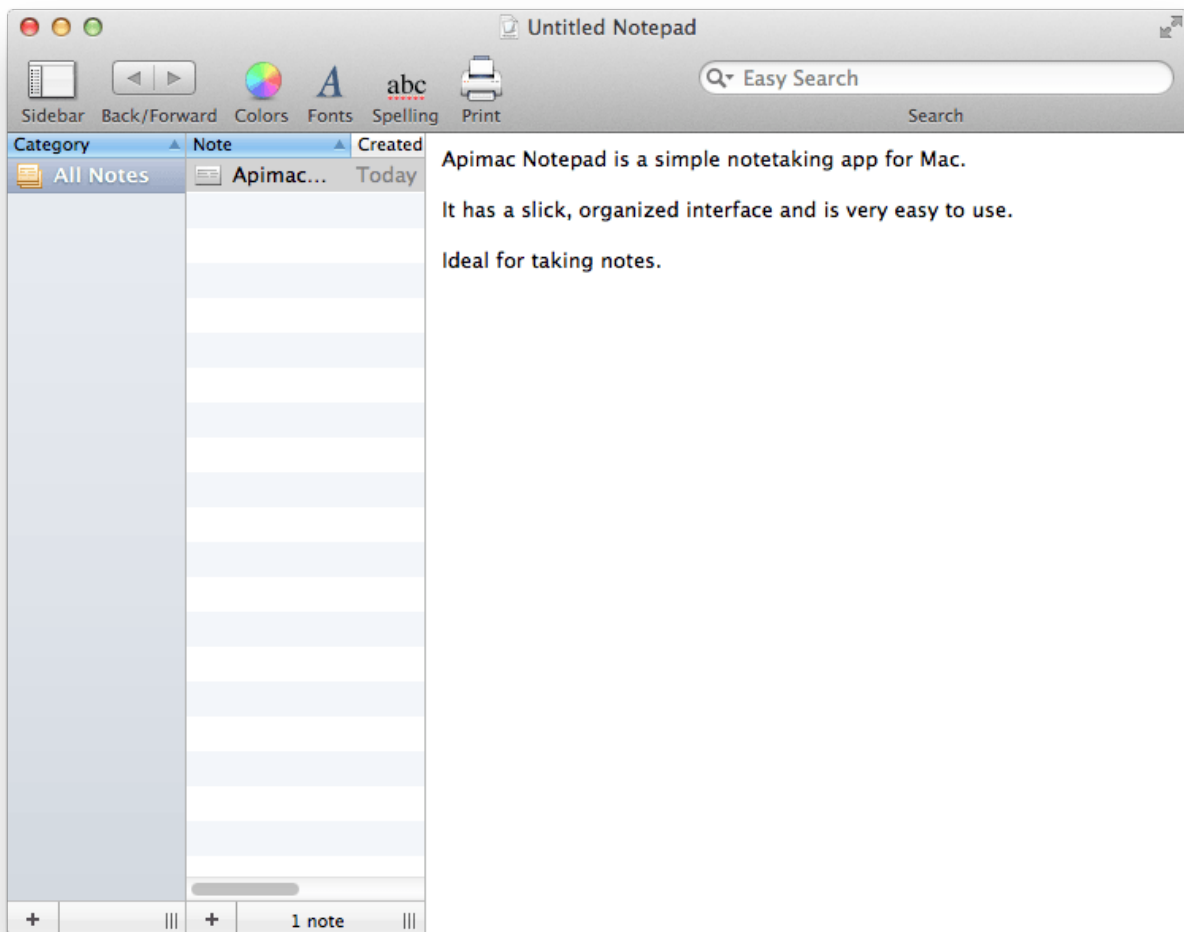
Untitled Notepad

Sidebar Back/Forward Colors Fonts abc Spelling Print

Easy Search

Search

| Category | Note | Created |
|---|---|---|
| All Notes | Apimac... | Today |

Apimac Notepad is a simple notetaking app for Mac.

It has a slick, organized interface and is very easy to use.

Ideal for taking notes.

+ + 1 note